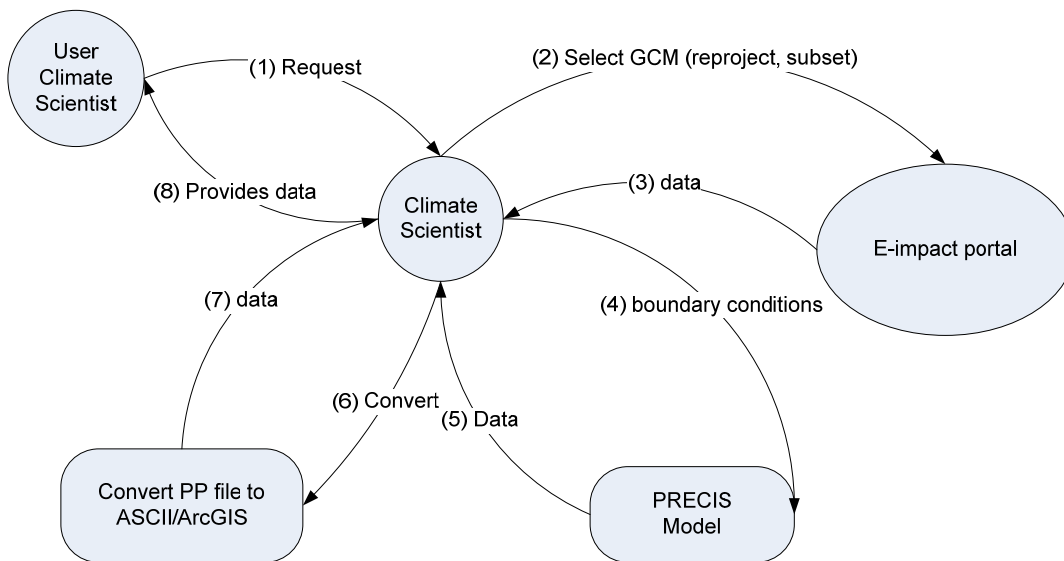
User Climate Scientist

(1) Request

(2) Select GCM (reproject, subset)

(8) Provides data

Climate Scientist

(3) data

E-impact portal

(7) data

(4) boundary conditions

(6) Convert

(5) Data

Convert PP file to ASCII/ArcGIS

PRECIS Model